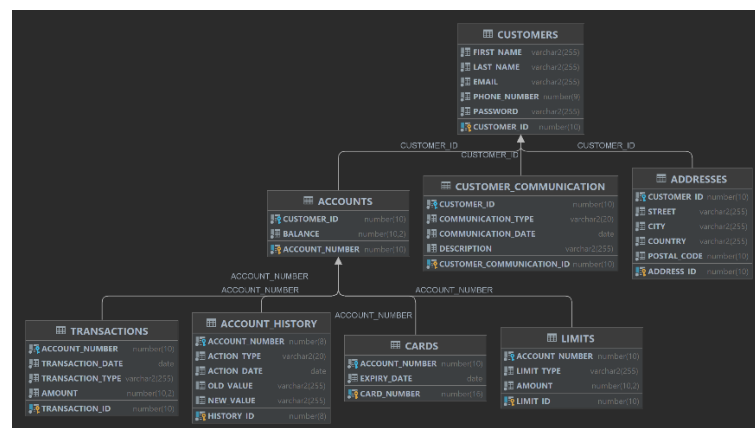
CUSTOMERS
FIRST NAME varchar2(255)
LAST NAME varchar2(255)
EMAIL varchar2(255)
PHONE NUMBER number(9)
PASSWORD varchar2(255)
CUSTOMER ID number(10)

CUSTOMER_ID
CUSTOMER_ID
CUSTOMER_ID

ACCOUNTS
CUSTOMER_ID number(10)
BALANCE number(10,2)
ACCOUNT_NUMBER number(10)

CUSTOMER_COMMUNICATION
CUSTOMER_ID number(10)
COMMUNICATION_TYPE varchar2(20)
COMMUNICATION_DATE date
DESCRIPTION varchar2(255)
CUSTOMER_COMMUNICATION_ID number(10)

ADDRESSES
CUSTOMER ID number(10)
STREET varchar2(255)
CITY varchar2(255)
COUNTRY varchar2(255)
POSTAL CODE number(10)
ADDRESS ID number(10)

ACCOUNT_NUMBER
ACCOUNT_NUMBER
ACCOUNT_NUMBER
ACCOUNT_NUMBER

TRANSACTIONS
ACCOUNT_NUMBER number(10)
TRANSACTION_DATE date
TRANSACTION_TYPE varchar2(255)
AMOUNT number(10,2)
TRANSACTION_ID number(10)

ACCOUNT_HISTORY
ACCOUNT NUMBER number(8)
ACTION TYPE varchar2(20)
ACTION DATE date
OLD VALUE varchar2(255)
NEW VALUE varchar2(255)
HISTORY ID number(8)

CARDS
ACCOUNT_NUMBER number(10)
EXPIRY_DATE date
CARD_NUMBER number(16)

LIMITS
ACCOUNT NUMBER number(10)
LIMIT TYPE varchar2(255)
AMOUNT number(10,2)
LIMIT ID number(10)